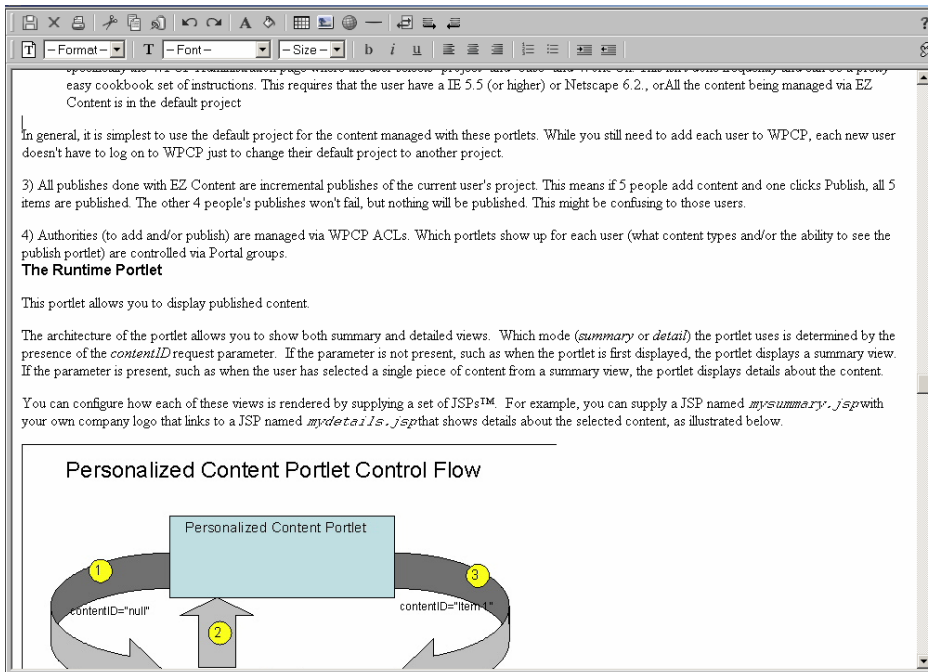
T –Format– T –Font– –Size– b i u

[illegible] easy cookbook set of instructions. This requires that the user have a IE 5.5 (or higher) or Netscape 6.2., orAll the content being managed via EZ Content is in the default project

In general, it is simplest to use the default project for the content managed with these portlets. While you still need to add each user to WPCP, each new user doesn't have to log on to WPCP just to change their default project to another project.

3) All publishes done with EZ Content are incremental publishes of the current user's project. This means if 5 people add content and one clicks Publish, all 5 items are published. The other 4 people's publishes won't fail, but nothing will be published. This might be confusing to those users.

4) Authorities (to add and/or publish) are managed via WPCP ACLs. Which portlets show up for each user (what content types and/or the ability to see the publish portlet) are controlled via Portal groups.

The Runtime Portlet

This portlet allows you to display published content.

The architecture of the portlet allows you to show both summary and detailed views. Which mode (*summary* or *detail*) the portlet uses is determined by the presence of the *contentID* request parameter. If the parameter is not present, such as when the portlet is first displayed, the portlet displays a summary view. If the parameter is present, such as when the user has selected a single piece of content from a summary view, the portlet displays details about the content.

You can configure how each of these views is rendered by supplying a set of JSPs™. For example, you can supply a JSP named mysummary.jsp with your own company logo that links to a JSP named mydetails.jsp that shows details about the selected content, as illustrated below.

Personalized Content Portlet Control Flow

Personalized Content Portlet

1

2

3

contentID="null"

contentID="item1"